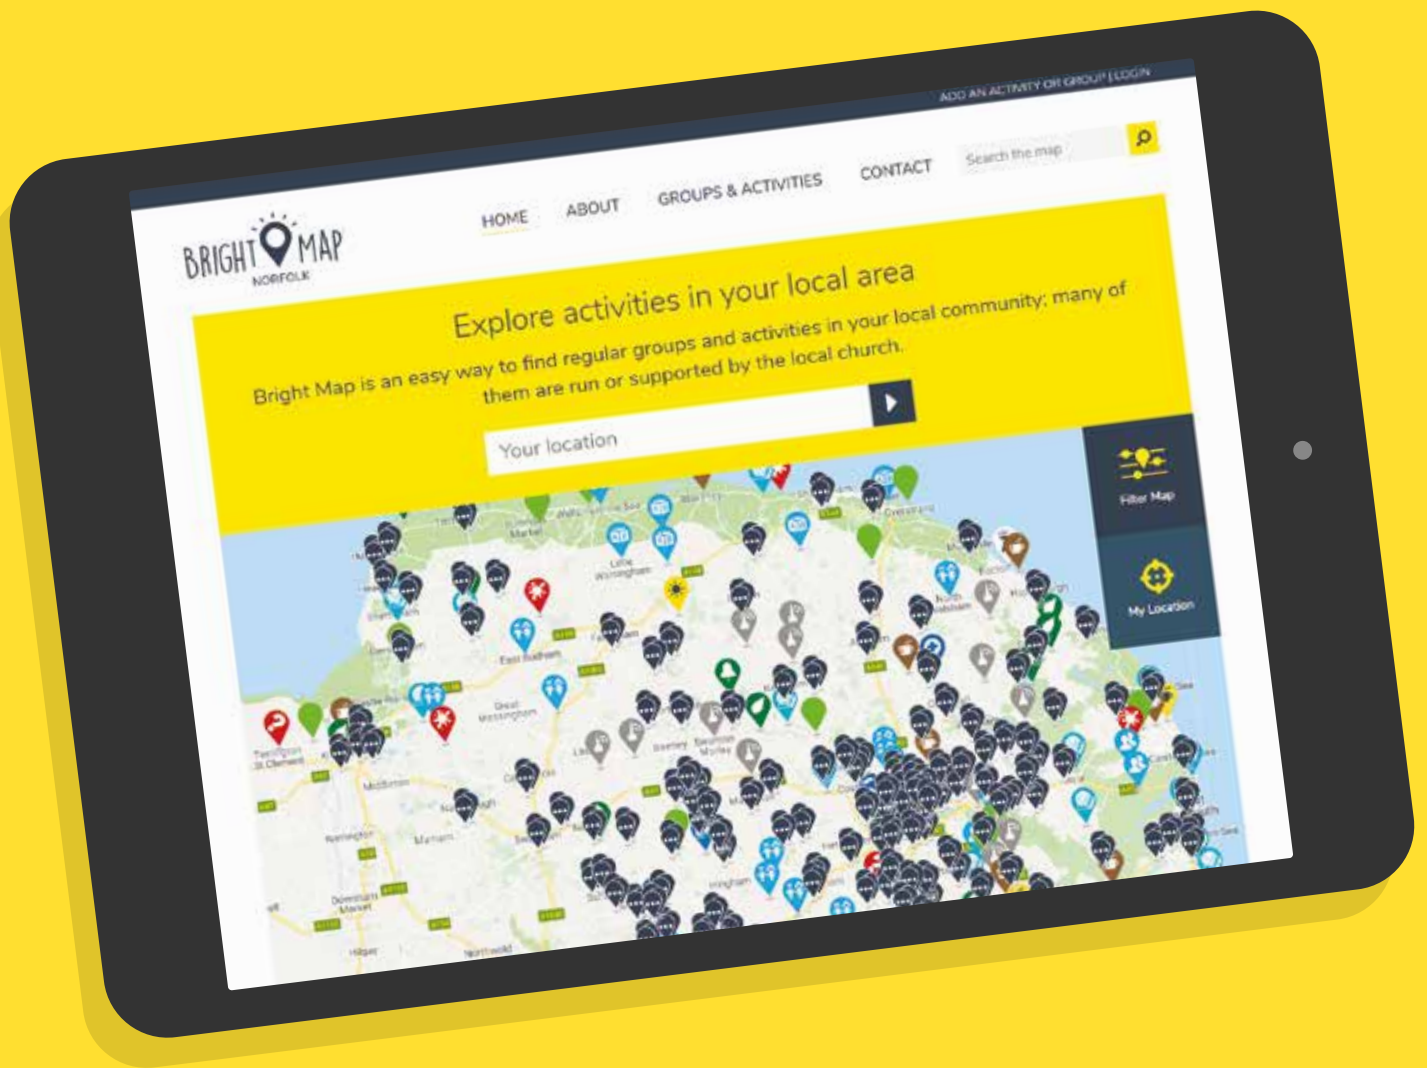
ADD AN ACTIVITY OR GROUP | LOGIN

BRIGHT MAP
NORFOLK

HOME ABOUT GROUPS & ACTIVITIES CONTACT Search the map

Explore activities in your local area

Bright Map is an easy way to find regular groups and activities in your local community: many of them are run or supported by the local church.

Your location

Filter Map

My Location